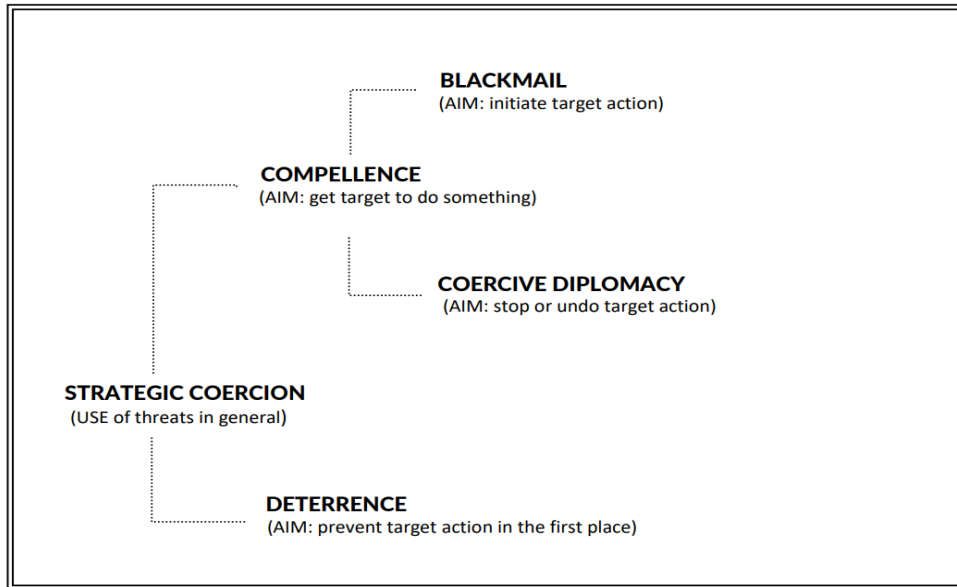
BLACKMAIL
(AIM: initiate target action)

COMPELLENCE
(AIM: get target to do something)

COERCIVE DIPLOMACY
(AIM: stop or undo target action)

STRATEGIC COERCION
(USE of threats in general)

DETERRENCE
(AIM: prevent target action in the first place)